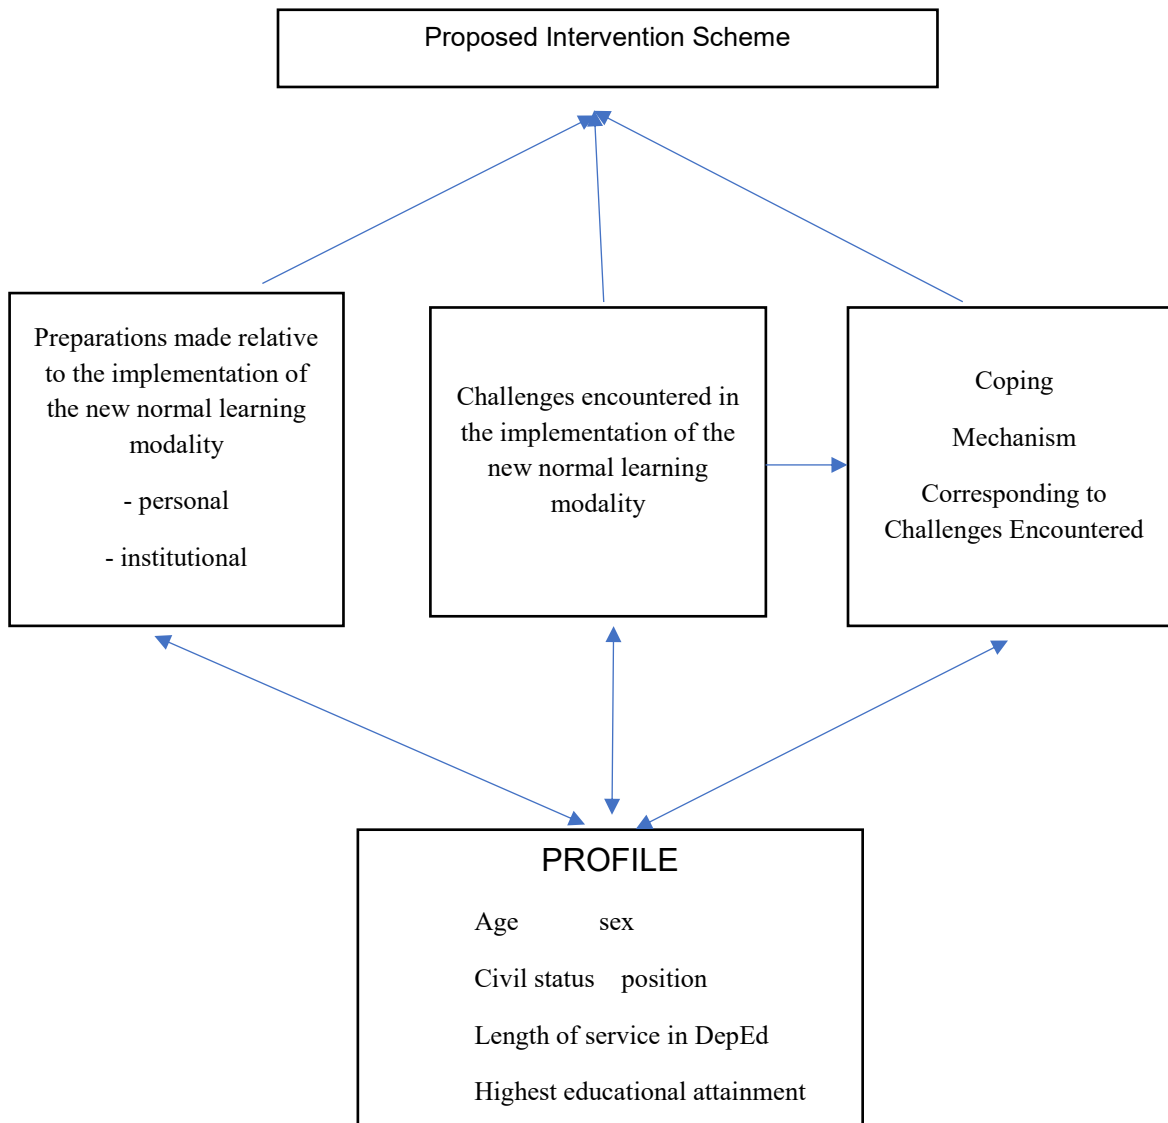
Proposed Intervention Scheme

Preparations made relative to the implementation of the new normal learning modality

- personal

- institutional

Challenges encountered in the implementation of the new normal learning modality

Coping

Mechanism

Corresponding to Challenges Encountered

PROFILE

Age sex

Civil status position

Length of service in DepEd

Highest educational attainment